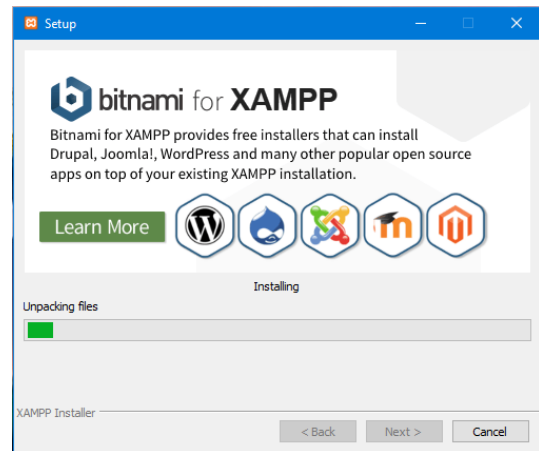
Setup

bitnami for XAMPP

Bitnami for XAMPP provides free installers that can install Drupal, Joomla!, WordPress and many other popular open source apps on top of your existing XAMPP installation.

Learn More

Installing

Unpacking files

XAMPP Installer

< Back

Next >

Cancel